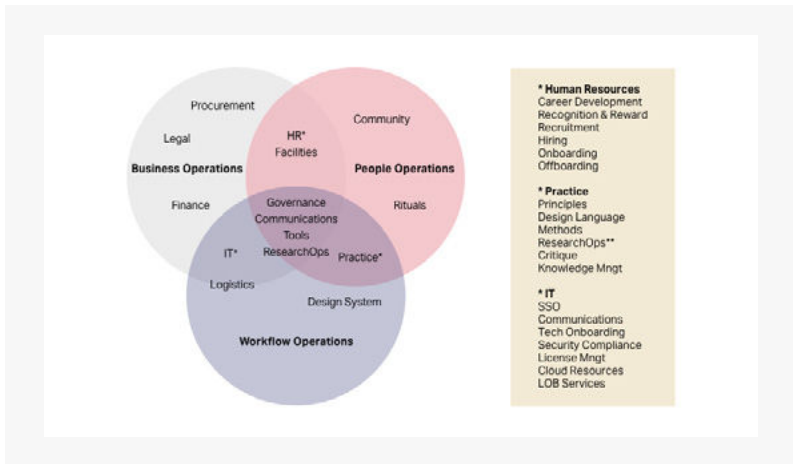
Procurement

Legal

Business Operations

Finance

HR*
Facilities

Community

People Operations

Rituals

Governance
Communications
Tools
ResearchOps

IT*

Practice*

Logistics

Design System

Workflow Operations

* Human Resources
Career Development
Recognition & Reward
Recruitment
Hiring
Onboarding
Offboarding

* Practice
Principles
Design Language
Methods
ResearchOps**
Critique
Knowledge Mngt

* IT
SSO
Communications
Tech Onboarding
Security Compliance
License Mngt
Cloud Resources
LOB Services